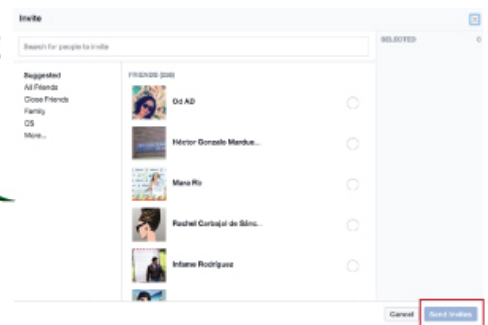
Invite

Search for people to invite

SELECTED 0

Suggested
All Friends
Close Friends
Family
CS
More...

FRIENDS ([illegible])

Od AD

Héctor Gonzalo Mardue...

Mara Ro

Rachel Carbajal de Sánc...

Infame Rodriguez

Cancel

Send Invites